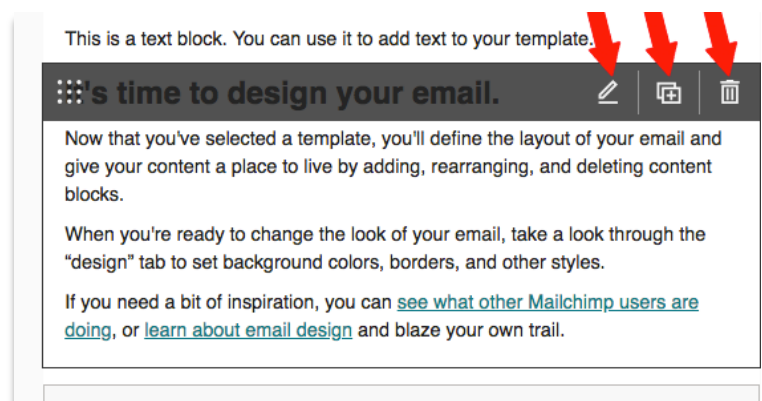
This is a text block. You can use it to add text to your template.

's time to design your email.

Now that you've selected a template, you'll define the layout of your email and give your content a place to live by adding, rearranging, and deleting content blocks.

When you're ready to change the look of your email, take a look through the “design” tab to set background colors, borders, and other styles.

If you need a bit of inspiration, you can see what other Mailchimp users are doing, or learn about email design and blaze your own trail.